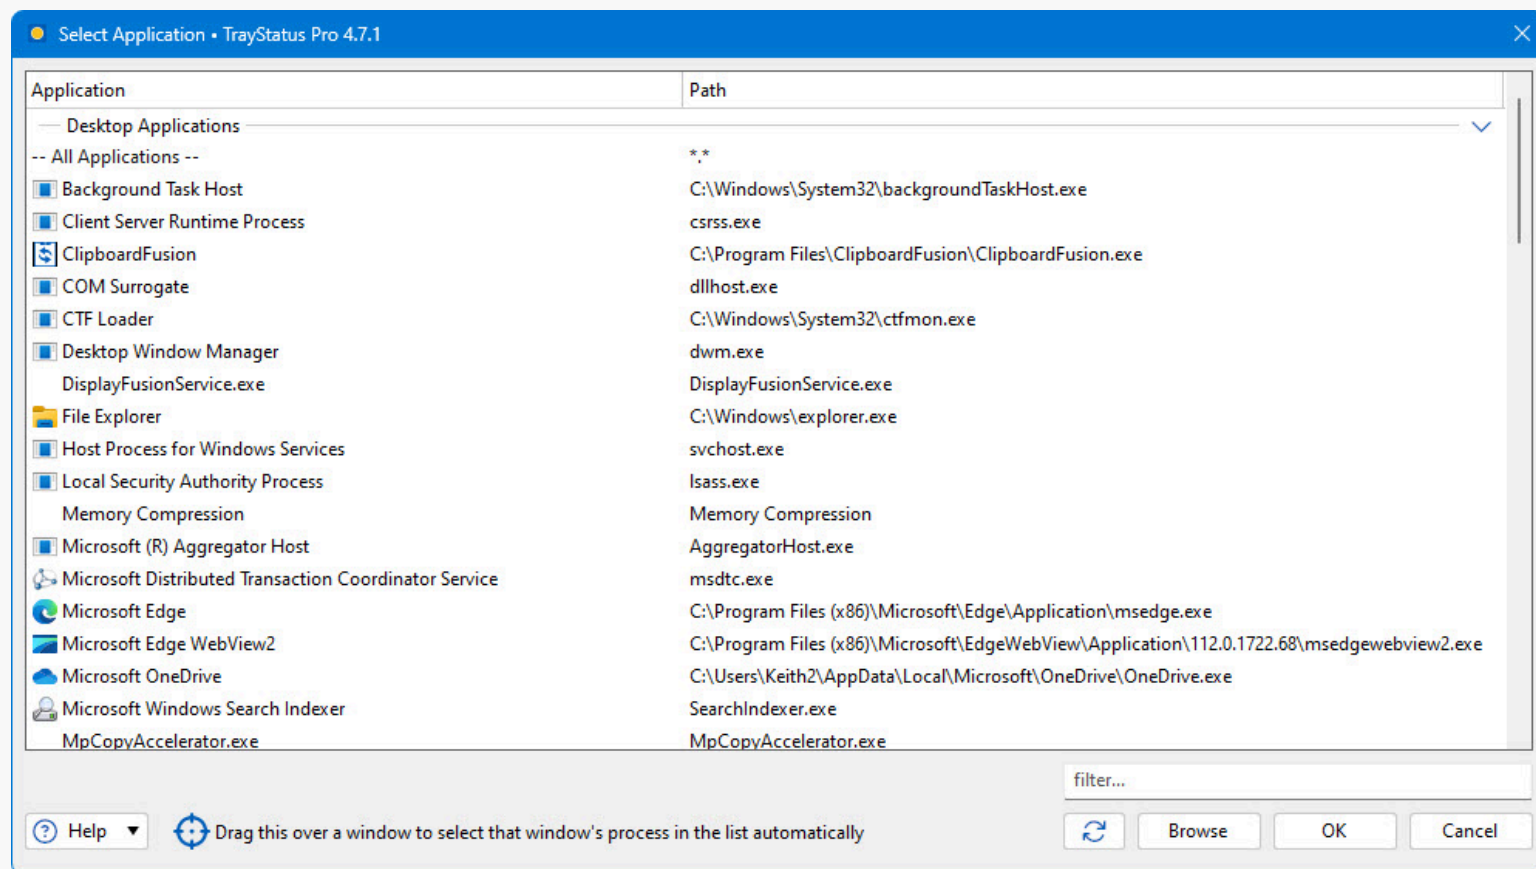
Select Application • TrayStatus Pro 4.7.1

| Application | Path |
|---|---|
| Desktop Applications | |
| -- All Applications -- | *.* |
| Background Task Host | C:\Windows\System32\backgroundTaskHost.exe |
| Client Server Runtime Process | csrss.exe |
| ClipboardFusion | C:\Program Files\ClipboardFusion\ClipboardFusion.exe |
| COM Surrogate | dllhost.exe |
| CTF Loader | C:\Windows\System32\ctfmon.exe |
| Desktop Window Manager | dwm.exe |
| DisplayFusionService.exe | DisplayFusionService.exe |
| File Explorer | C:\Windows\explorer.exe |
| Host Process for Windows Services | svchost.exe |
| Local Security Authority Process | lsass.exe |
| Memory Compression | Memory Compression |
| Microsoft (R) Aggregator Host | AggregatorHost.exe |
| Microsoft Distributed Transaction Coordinator Service | msdtc.exe |
| Microsoft Edge | C:\Program Files (x86)\Microsoft\Edge\Application\msedge.exe |
| Microsoft Edge WebView2 | C:\Program Files (x86)\Microsoft\EdgeWebView\Application\112.0.1722.68\msedgewebview2.exe |
| Microsoft OneDrive | C:\Users\Keith2\AppData\Local\Microsoft\OneDrive\OneDrive.exe |
| Microsoft Windows Search Indexer | SearchIndexer.exe |
| MpCopyAccelerator.exe | MpCopyAccelerator.exe |

filter...

Help

Drag this over a window to select that window's process in the list automatically

Browse OK Cancel